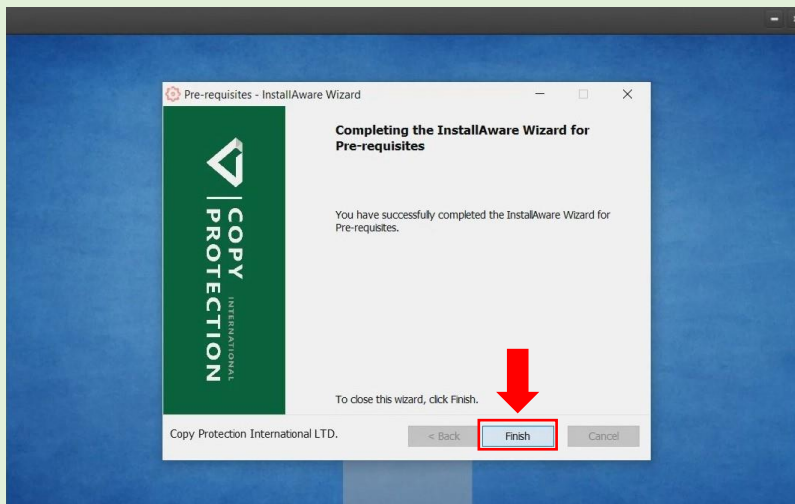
Pre-requisites - InstallAware Wizard

COPY PROTECTION INTERNATIONAL

Completing the InstallAware Wizard for Pre-requisites

You have successfully completed the InstallAware Wizard for Pre-requisites.

To close this wizard, click Finish.

Copy Protection International LTD.

< Back

Finish

Cancel